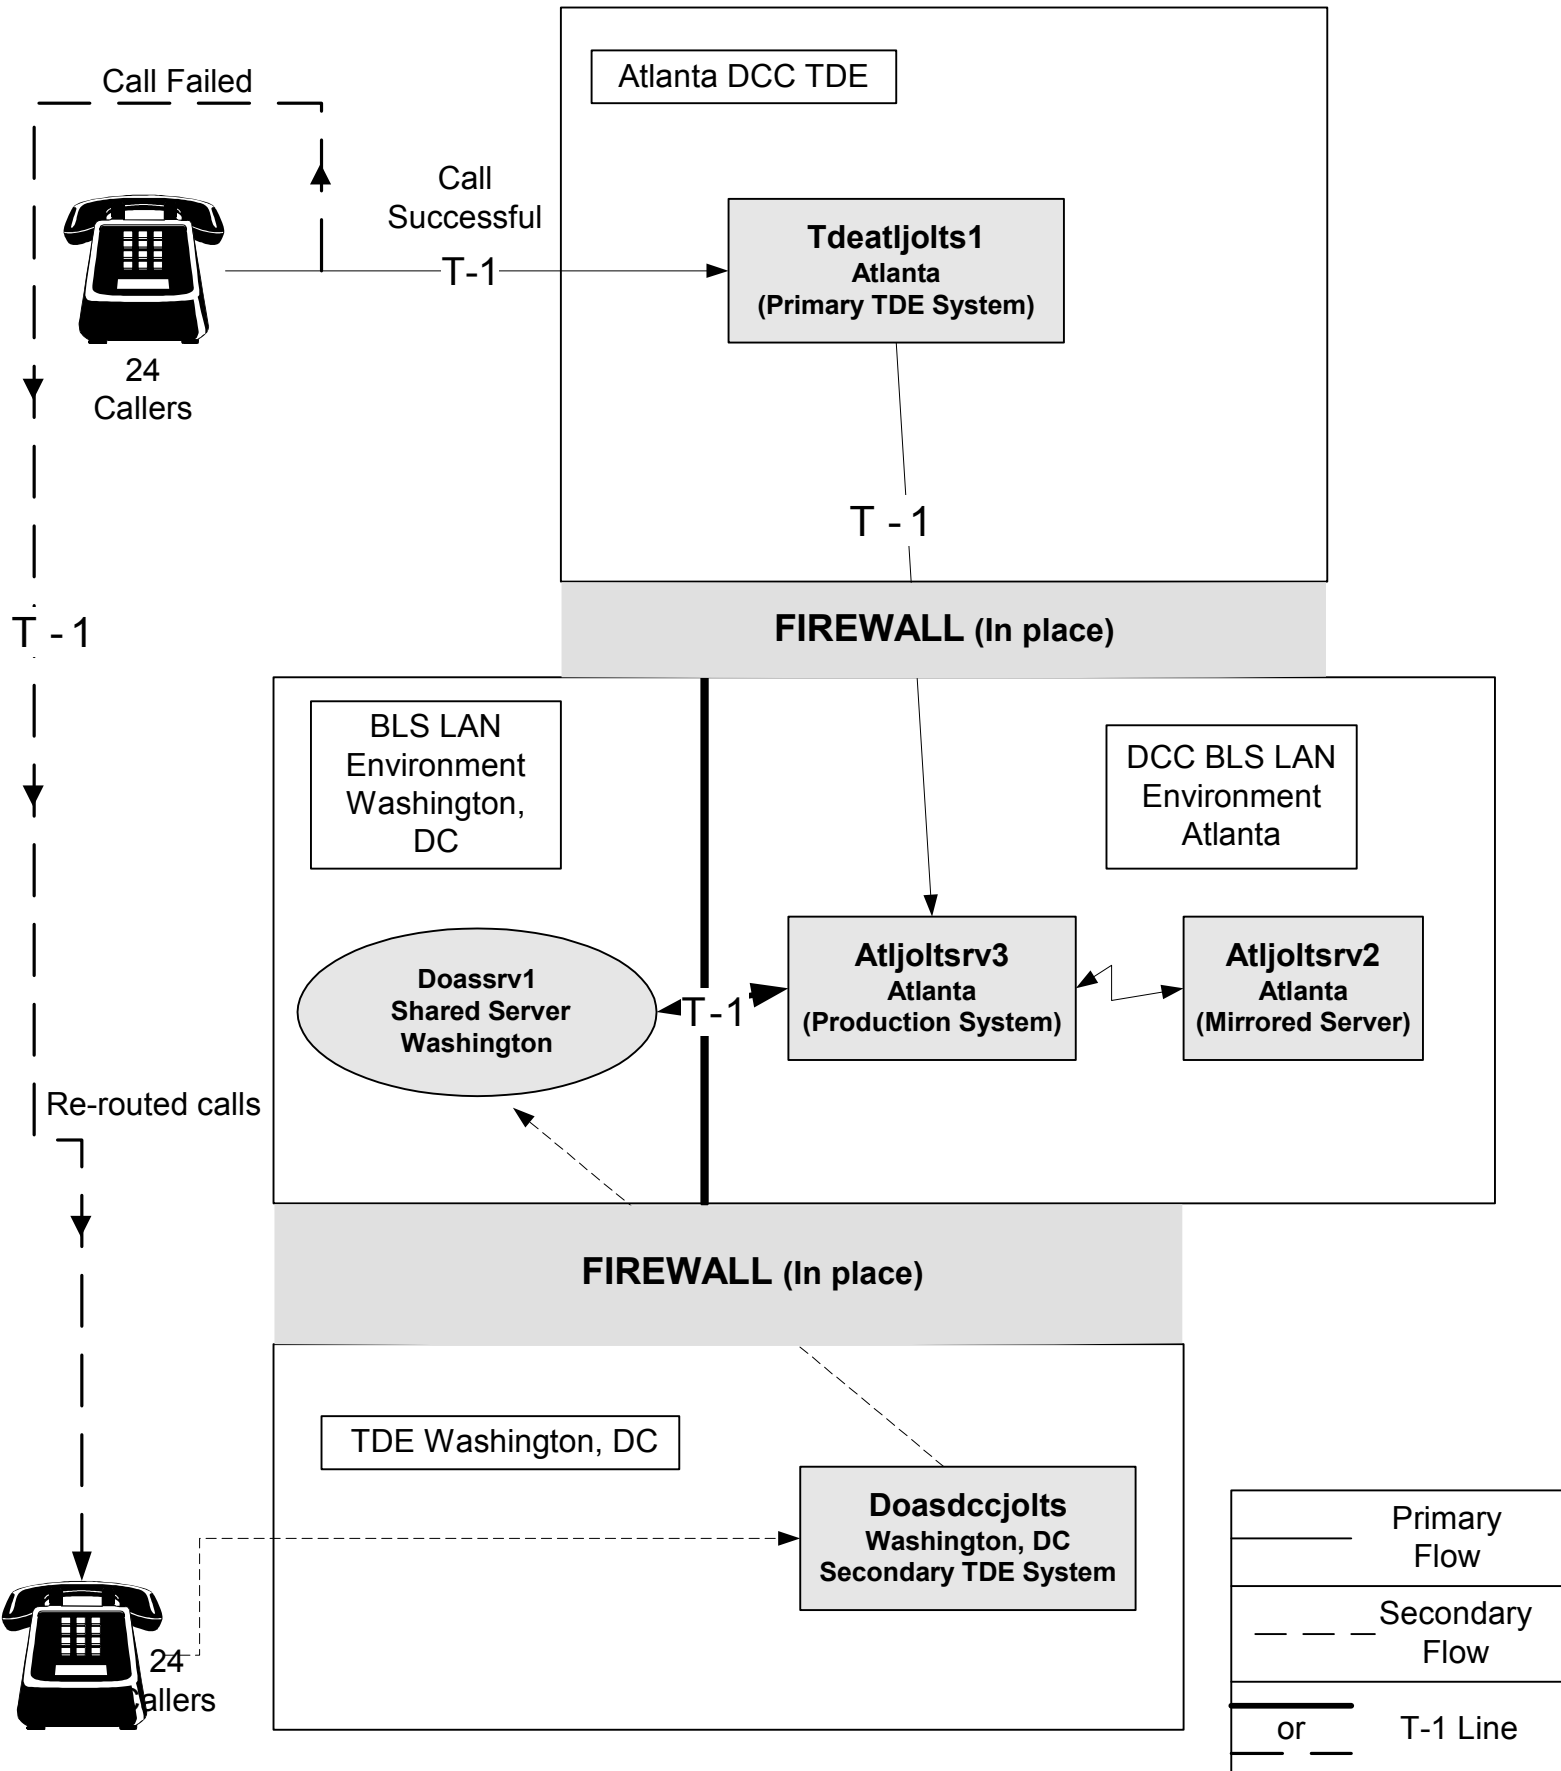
Call Failed

Call Successful

T-1

24 Callers

Atlanta DCC TDE

Tdeatljolts1
Atlanta
(Primary TDE System)

T - 1

T - 1

FIREWALL (In place)

BLS LAN Environment Washington, DC

DCC BLS LAN Environment Atlanta

Doassrv1
Shared Server
Washington

T-1

Atljoltsrv3
Atlanta
(Production System)

Atljoltsrv2
Atlanta
(Mirrored Server)

Re-routed calls

FIREWALL (In place)

TDE Washington, DC

Doasdccjolts
Washington, DC
Secondary TDE System

24 Callers

| | |
|---|---|
| | Primary Flow |
| | Secondary Flow |
| or | T-1 Line |